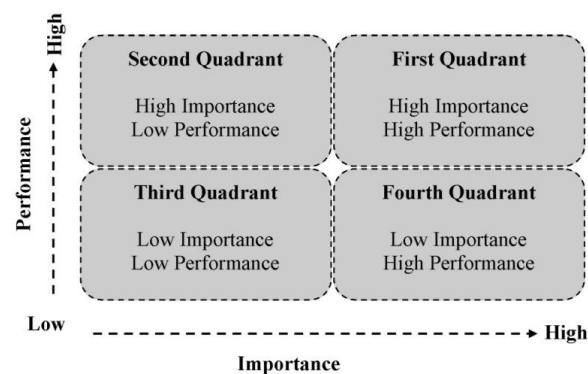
High

Performance

Second Quadrant

High Importance
Low Performance

First Quadrant

High Importance
High Performance

Third Quadrant

Low Importance
Low Performance

Fourth Quadrant

Low Importance
High Performance

Low

High

Importance